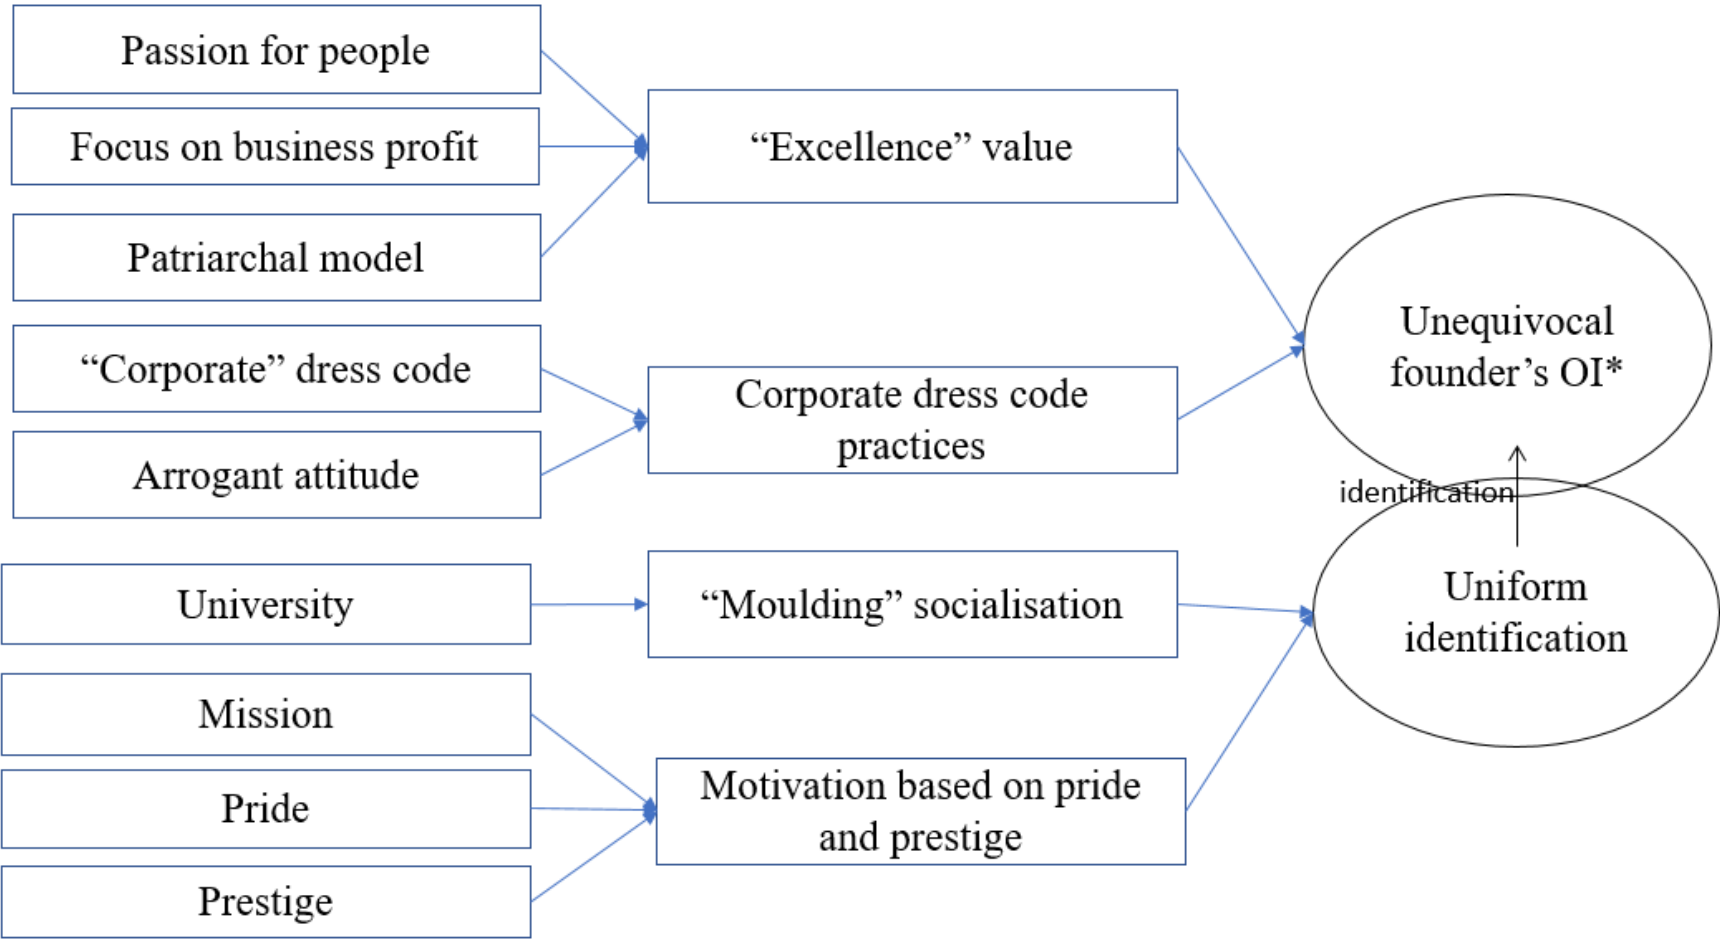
Passion for people

Focus on business profit

Patriarchal model

“Corporate” dress code

Arrogant attitude

University

Mission

Pride

Prestige

“Excellence” value

Corporate dress code practices

“Moulding” socialisation

Motivation based on pride and prestige

Unequivocal founder’s OI*

identification

Uniform identification